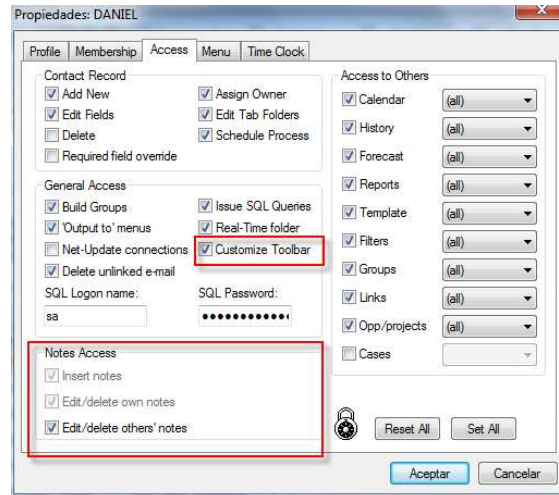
Propiedades: DANIEL

Profile | Membership | Access | Menu | Time Clock

Contact Record
Add New
Edit Fields
Delete
Required field override
Assign Owner
Edit Tab Folders
Schedule Process

General Access
Build Groups
'Output to' menus
Net-Update connections
Delete unlinked e-mail
Issue SQL Queries
Real-Time folder
Customize Toolbar
SQL Logon name:
sa
SQL Password:
••••••••••••

Notes Access
Insert notes
Edit/delete own notes
Edit/delete others' notes

Access to Others
| | |
|---|---|
| Calendar | (all) |
| History | (all) |
| Forecast | (all) |
| Reports | (all) |
| Template | (all) |
| Filters | (all) |
| Groups | (all) |
| Links | (all) |
| Opp/projects | (all) |
| Cases | |

Reset All
Set All

Aceptar
Cancelar